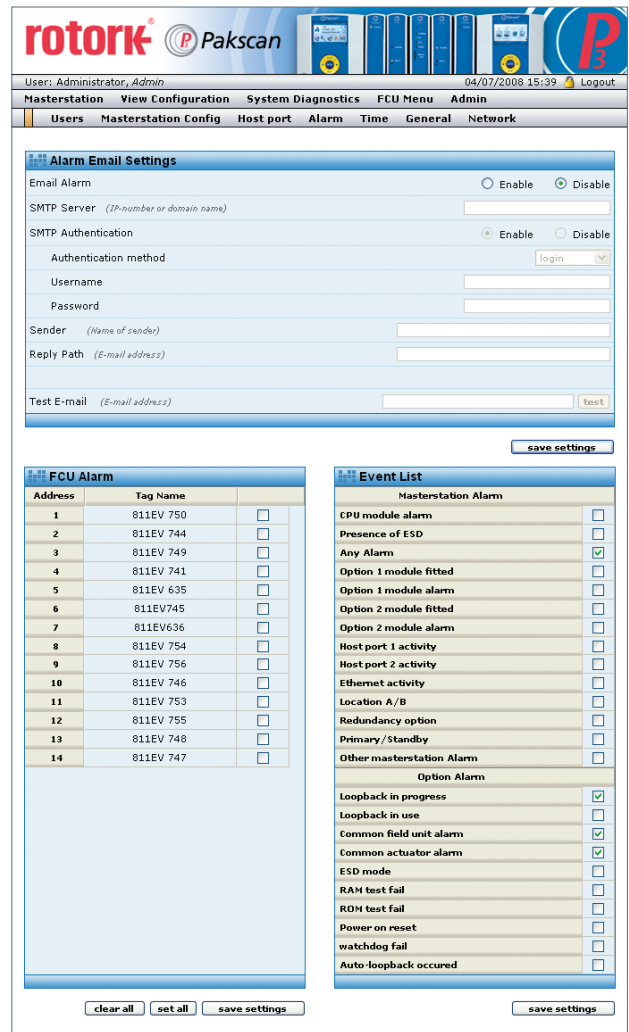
rotork® Pakscan

User: Administrator, Admin

04/07/2008 15:39 Logout

Masterstation View Configuration System Diagnostics FCU Menu Admin

Users Masterstation Config Host port Alarm Time General Network

Alarm Email Settings

Email Alarm Enable Disable

SMTP Server (IP-number or domain name)

SMTP Authentication Enable Disable

Authentication method login

Username

Password

Sender (Name of sender)

Reply Path (E-mail address)

Test E-mail (E-mail address) test

save settings

FCU Alarm

| Address | Tag Name | |
|---|---|---|
| 1 | 811EV 750 | ☐ |
| 2 | 811EV 744 | ☐ |
| 3 | 811EV 749 | ☐ |
| 4 | 811EV 741 | ☐ |
| 5 | 811EV 635 | ☐ |
| 6 | 811EV745 | ☐ |
| 7 | 811EV636 | ☐ |
| 8 | 811EV 754 | ☐ |
| 9 | 811EV 756 | ☐ |
| 10 | 811EV 746 | ☐ |
| 11 | 811EV 753 | ☐ |
| 12 | 811EV 755 | ☐ |
| 13 | 811EV 748 | ☐ |
| 14 | 811EV 747 | ☐ |

Event List

| Masterstation Alarm | |
|---|---|
| CPU module alarm | ☐ |
| Presence of ESD | ☐ |
| Any Alarm | ☑ |
| Option 1 module fitted | ☐ |
| Option 1 module alarm | ☐ |
| Option 2 module fitted | ☐ |
| Option 2 module alarm | ☐ |
| Host port 1 activity | ☐ |
| Host port 2 activity | ☐ |
| Ethernet activity | ☐ |
| Location A/B | ☐ |
| Redundancy option | ☐ |
| Primary/Standby | ☐ |
| Other masterstation Alarm | ☐ |
| Option Alarm | |
| Loopback in progress | ☑ |
| Loopback in use | ☐ |
| Common field unit alarm | ☑ |
| Common actuator alarm | ☑ |
| ESD mode | ☐ |
| RAM test fail | ☐ |
| ROM test fail | ☐ |
| Power on reset | ☐ |
| watchdog fail | ☐ |
| Auto-loopback occured | ☐ |

clear all set all save settings

save settings